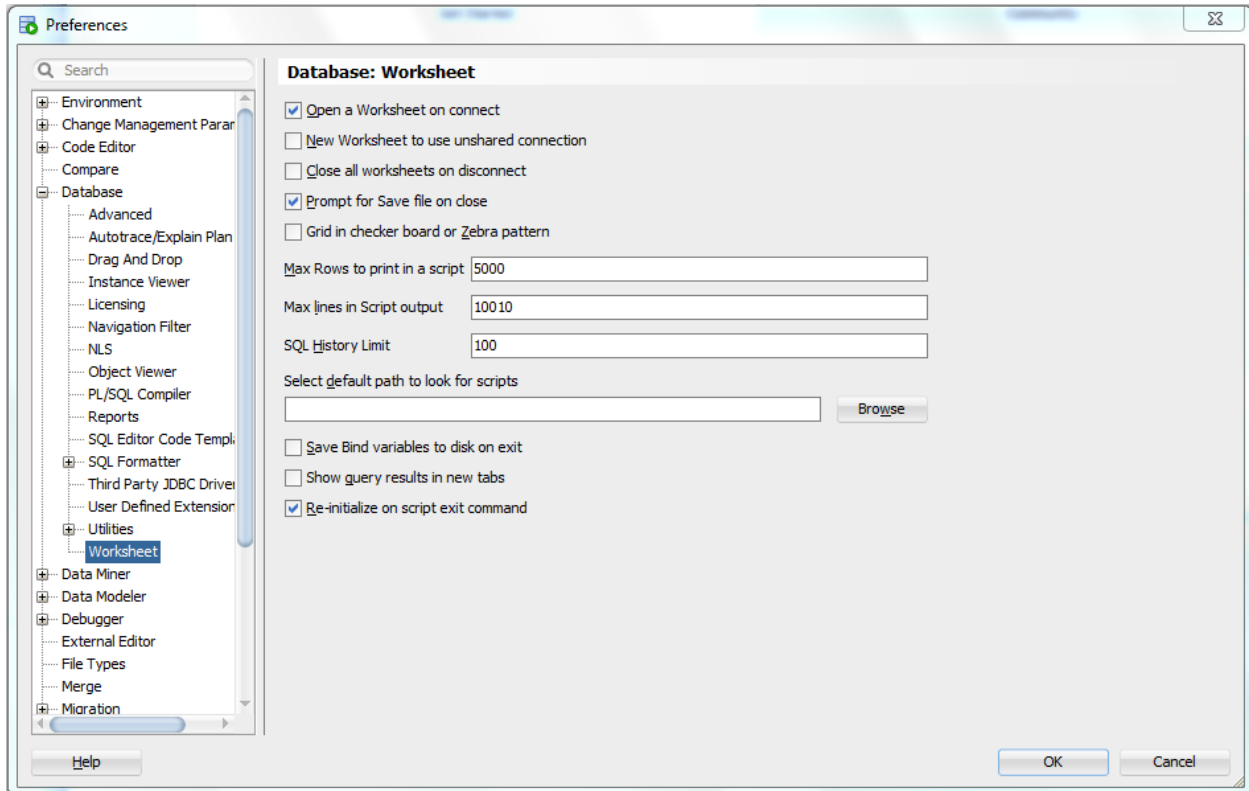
Preferences

Search

Environment
Change Management Paran
Code Editor
Compare
Database
Advanced
Autotrace/Explain Plan
Drag And Drop
Instance Viewer
Licensing
Navigation Filter
NLS
Object Viewer
PL/SQL Compiler
Reports
SQL Editor Code Templ
SQL Formatter
Third Party JDBC Drive
User Defined Extensior
Utilities
Worksheet
Data Miner
Data Modeler
Debugger
External Editor
File Types
Merge
Migration

Database: Worksheet

Open a Worksheet on connect
New Worksheet to use unshared connection
Close all worksheets on disconnect
Prompt for Save file on close
Grid in checker board or Zebra pattern

Max Rows to print in a script 5000
Max lines in Script output 10010
SQL History Limit 100
Select default path to look for scripts
Browse

Save Bind variables to disk on exit
Show query results in new tabs
Re-initialize on script exit command

Help
OK
Cancel